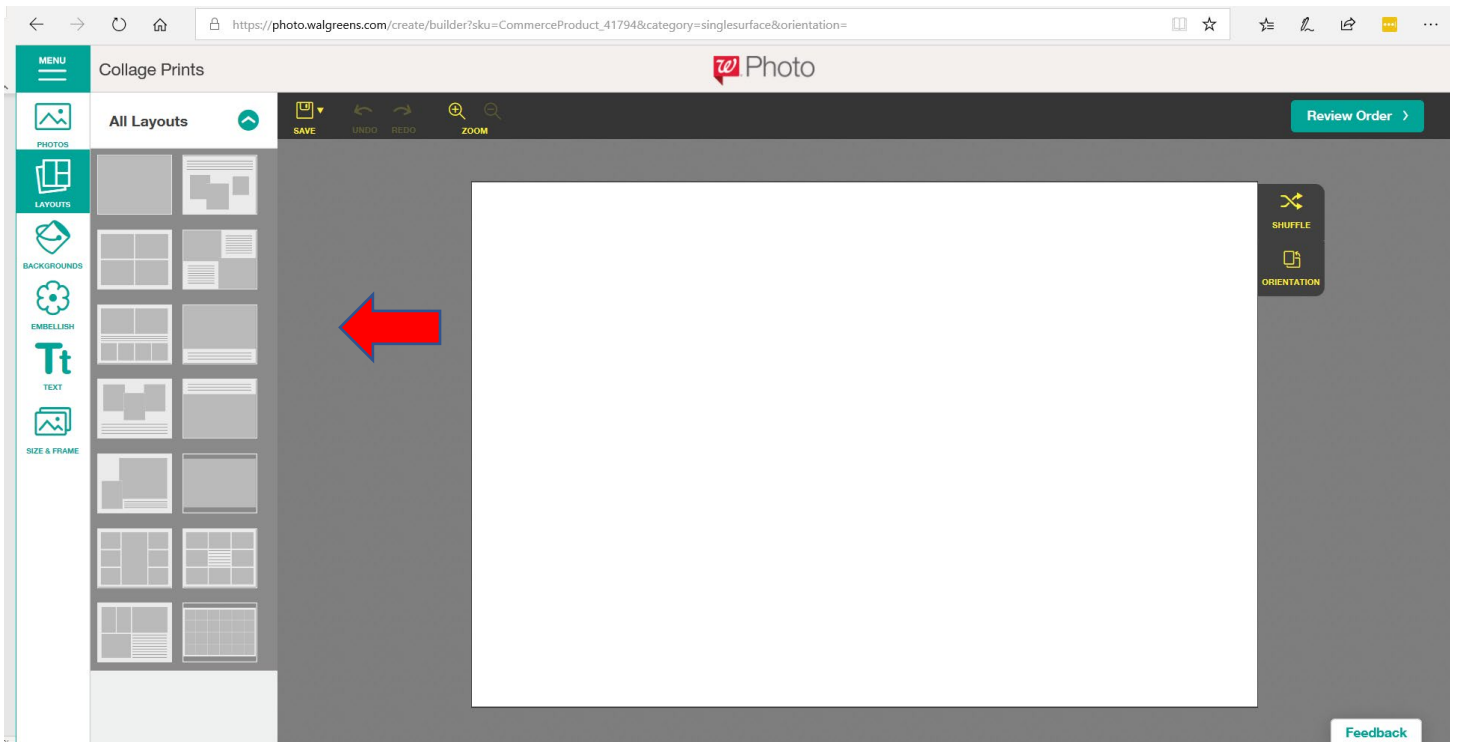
https://photo.walgreens.com/create/builder?sku=CommerceProduct_41794&category=singlesurface&orientation=

MENU

Collage Prints

Photo

PHOTOS

LAYOUTS

BACKGROUNDS

EMBELLISH

Tt
TEXT

SIZE & FRAME

All Layouts

SAVE

UNDO

REDO

ZOOM

Review Order

SHUFFLE

ORIENTATION

Feedback